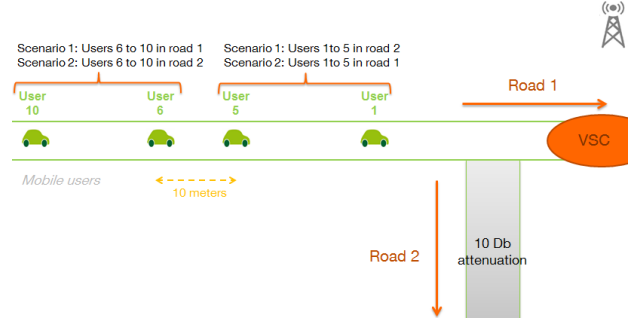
Scenario 1: Users 6 to 10 in road 1
Scenario 2: Users 6 to 10 in road 2

Scenario 1: Users 1to 5 in road 2
Scenario 2: Users 1to 5 in road 1

User 10

User 6

User 5

User 1

Road 1

VSC

Mobile users

10 meters

Road 2

10 Db attenuation